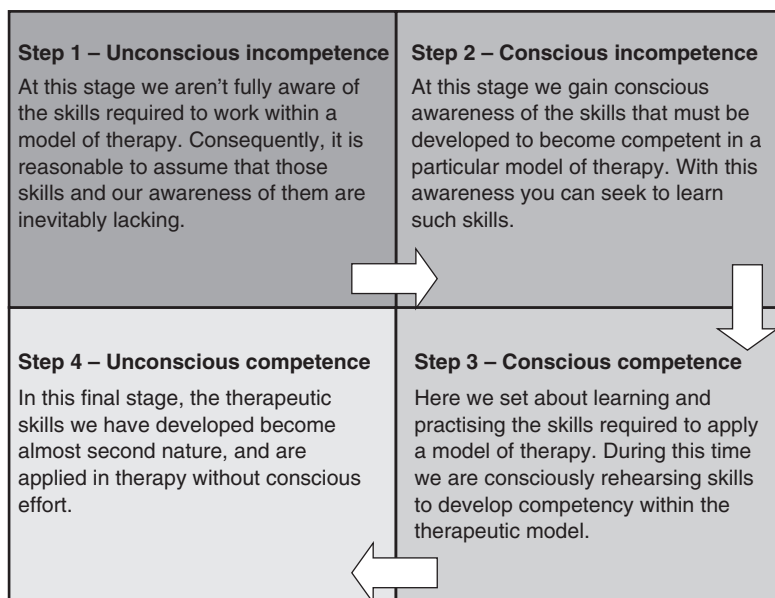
**Step 1 – Unconscious incompetence**

At this stage we aren't fully aware of the skills required to work within a model of therapy. Consequently, it is reasonable to assume that those skills and our awareness of them are inevitably lacking.

**Step 2 – Conscious incompetence**

At this stage we gain conscious awareness of the skills that must be developed to become competent in a particular model of therapy. With this awareness you can seek to learn such skills.

**Step 3 – Conscious competence**

Here we set about learning and practising the skills required to apply a model of therapy. During this time we are consciously rehearsing skills to develop competency within the therapeutic model.

**Step 4 – Unconscious competence**

In this final stage, the therapeutic skills we have developed become almost second nature, and are applied in therapy without conscious effort.